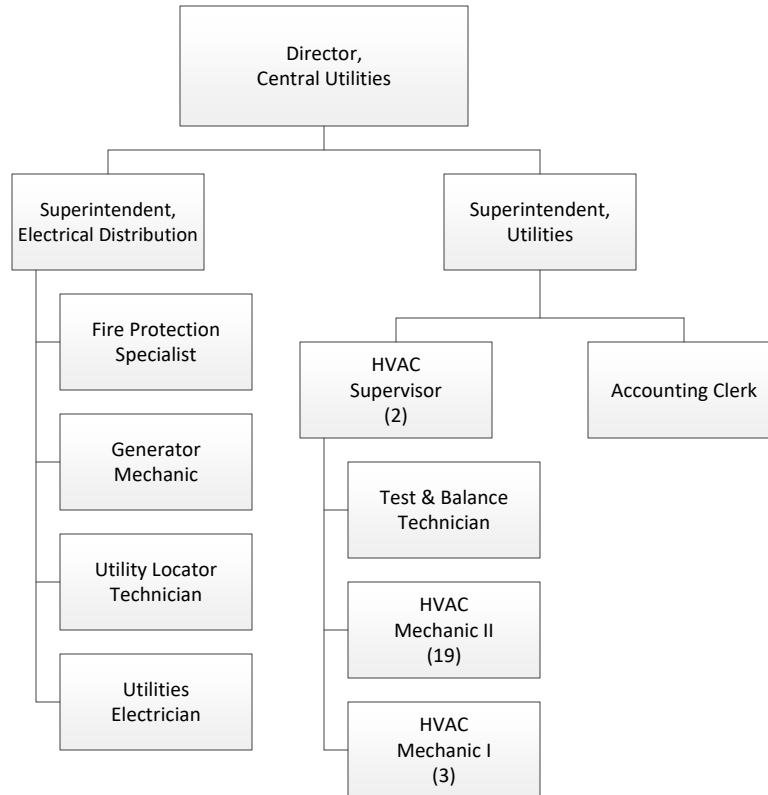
Director,
Central Utilities

Superintendent,
Electrical Distribution

Fire Protection
Specialist

Generator
Mechanic

Utility Locator
Technician

Utilities
Electrician

Superintendent,
Utilities

HVAC
Supervisor
(2)

Test & Balance
Technician

HVAC
Mechanic II
(19)

HVAC
Mechanic I
(3)

Accounting Clerk